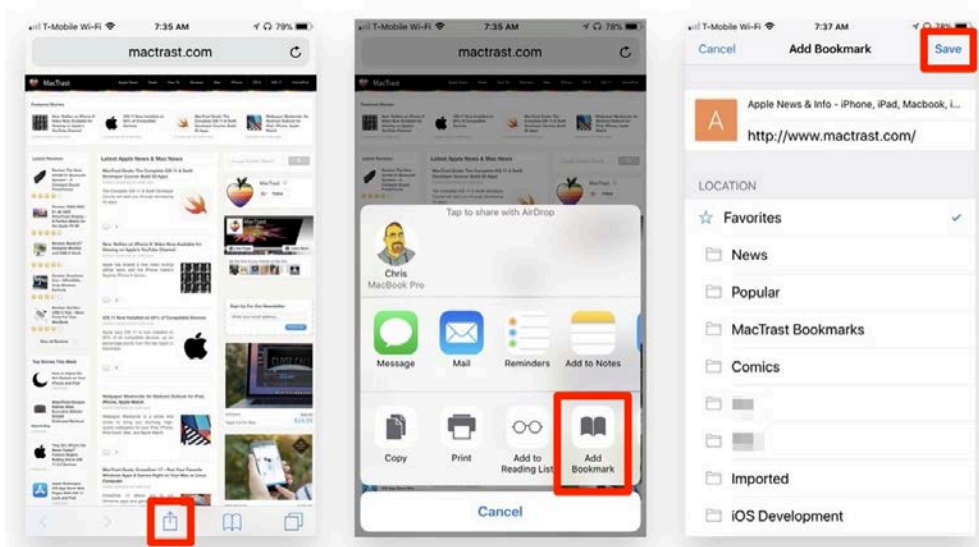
T-Mobile Wi-Fi 7:35 AM 79%

mactrast.com

MacTrast

Featured Stories

Latest Reviews

Latest Apple News & Mac News

Top Stories This Week

T-Mobile Wi-Fi 7:35 AM 78%

mactrast.com

Tap to share with AirDrop

Chris
MacBook Pro

Message

Mail

Reminders

Add to Notes

Copy

Print

Add to Reading List

Add Bookmark

Cancel

T-Mobile Wi-Fi 7:37 AM

Cancel

Add Bookmark

Save

A

Apple News & Info - iPhone, iPad, Macbook, i...

http://www.mactrast.com/

LOCATION

Favorites

News

Popular

MacTrast Bookmarks

Comics

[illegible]

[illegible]

Imported

iOS Development